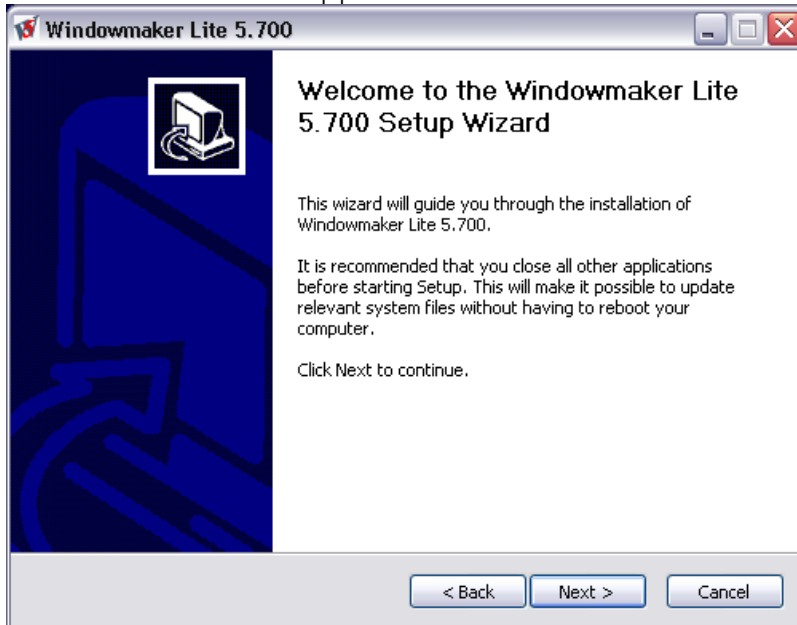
Windowmaker Lite 5.700

Welcome to the Windowmaker Lite 5.700 Setup Wizard

This wizard will guide you through the installation of Windowmaker Lite 5.700.

It is recommended that you close all other applications before starting Setup. This will make it possible to update relevant system files without having to reboot your computer.

Click Next to continue.

< Back
Next >
Cancel